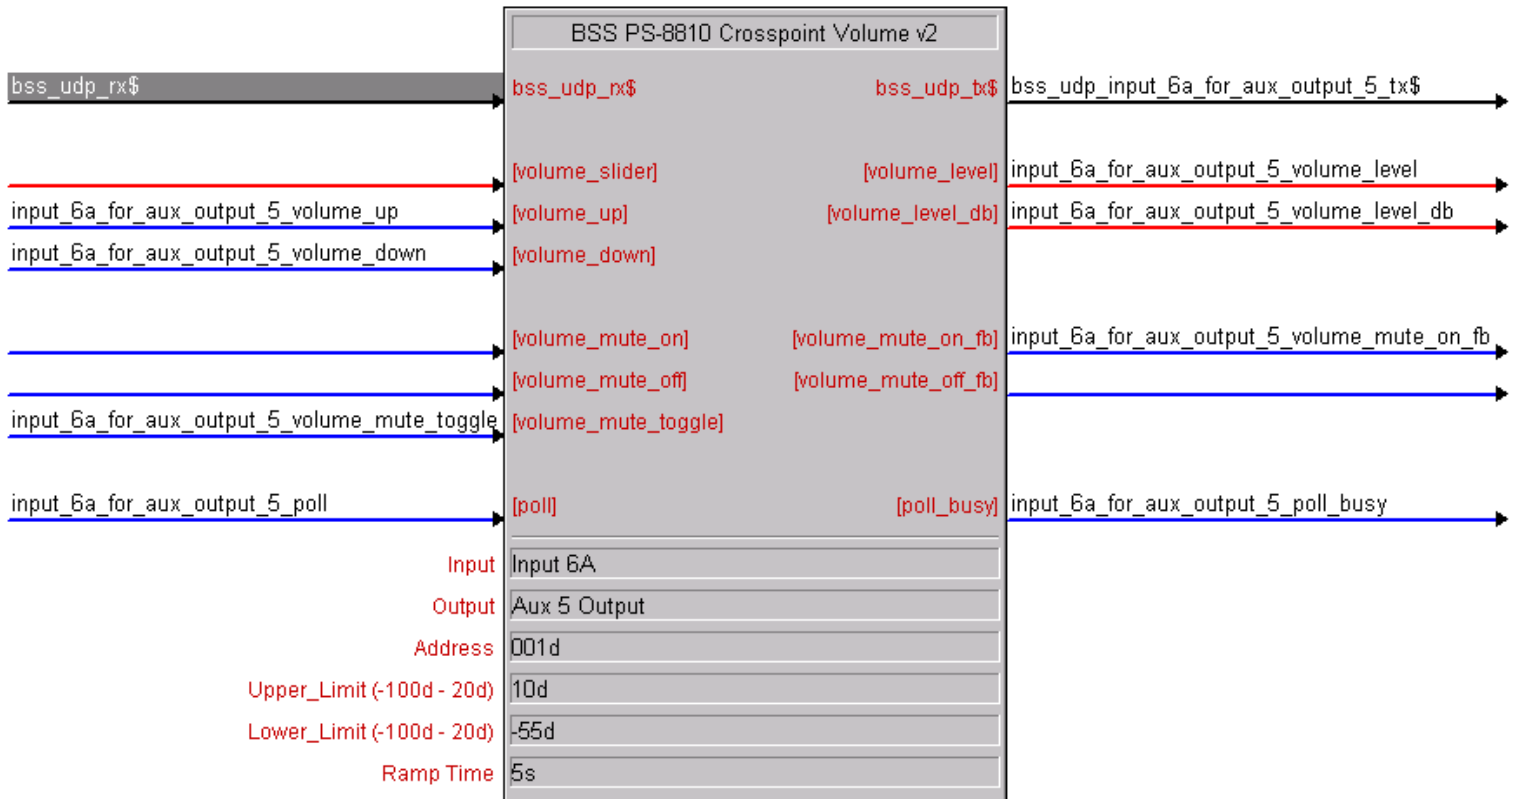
BSS PS-8810 Crosspoint Volume v2

bss_udp_rx$ | bss_udp_rx$ | bss_udp_tx$ | bss_udp_input_6a_for_aux_output_5_tx$

[volume_slider] | [volume_level] | input_6a_for_aux_output_5_volume_level

input_6a_for_aux_output_5_volume_up | [volume_up] | [volume_level_db] | input_6a_for_aux_output_5_volume_level_db

input_6a_for_aux_output_5_volume_down | [volume_down]

[volume_mute_on] | [volume_mute_on_fb] | input_6a_for_aux_output_5_volume_mute_on_fb

[volume_mute_off] | [volume_mute_off_fb]

input_6a_for_aux_output_5_volume_mute_toggle | [volume_mute_toggle]

input_6a_for_aux_output_5_poll | [poll] | [poll_busy] | input_6a_for_aux_output_5_poll_busy

Input | Input 6A
Output | Aux 5 Output
Address | 001d
Upper_Limit (-100d - 20d) | 10d
Lower_Limit (-100d - 20d) | -55d
Ramp Time | 5s